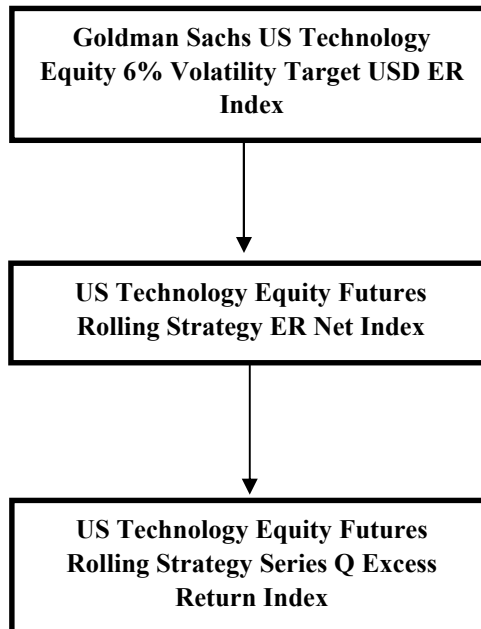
Goldman Sachs US Technology Equity 6% Volatility Target USD ER Index

US Technology Equity Futures Rolling Strategy ER Net Index

US Technology Equity Futures Rolling Strategy Series Q Excess Return Index